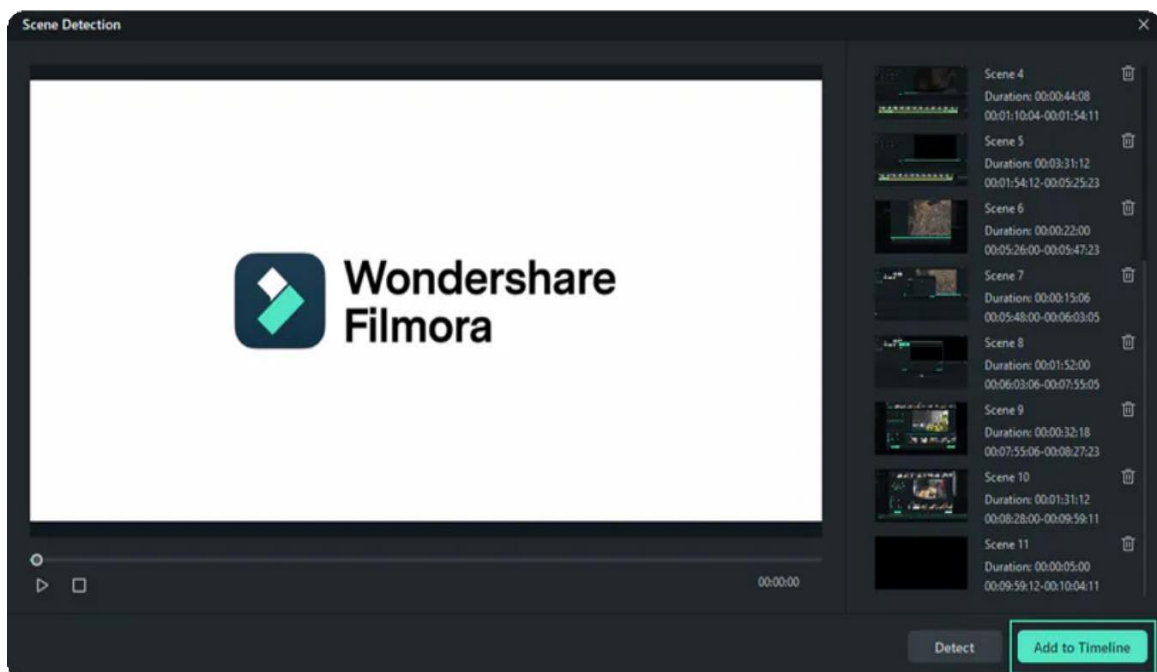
Scene Detection

Wondershare Filmora

00:00:00

Scene 4
Duration: 00:00:44:08
00:01:10:04-00:01:54:11

Scene 5
Duration: 00:03:31:12
00:01:54:12-00:05:25:23

Scene 6
Duration: 00:00:22:00
00:05:26:00-00:05:47:23

Scene 7
Duration: 00:00:15:06
00:05:48:00-00:06:03:05

Scene 8
Duration: 00:01:52:00
00:06:03:06-00:07:55:05

Scene 9
Duration: 00:00:32:18
00:07:55:06-00:08:27:23

Scene 10
Duration: 00:01:31:12
00:08:28:00-00:09:59:11

Scene 11
Duration: 00:00:05:00
00:09:59:12-00:10:04:11

Detect

Add to Timeline